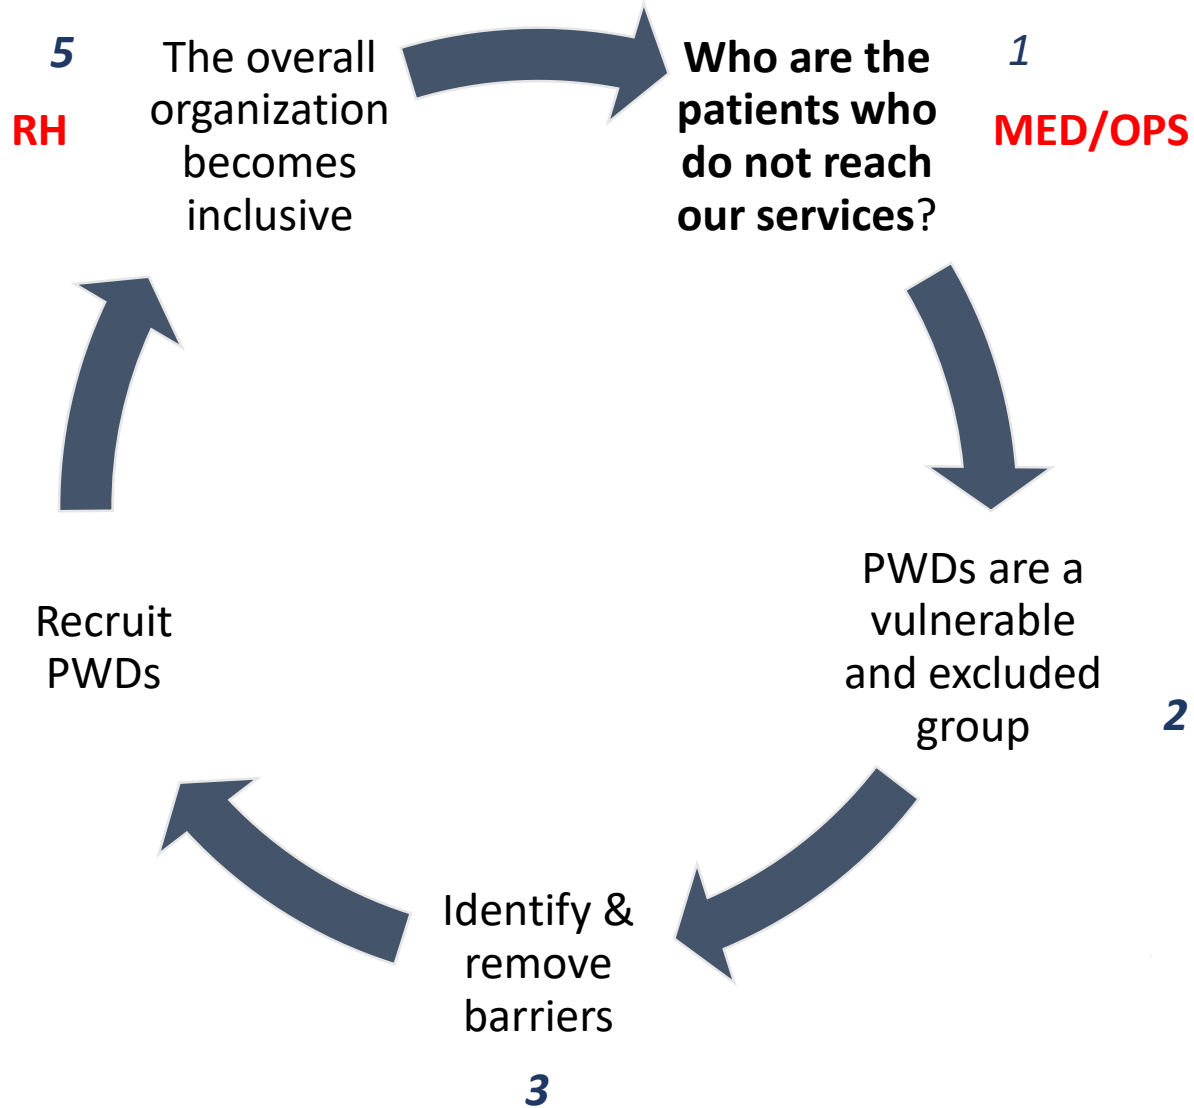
5

RH

The overall organization becomes inclusive

Who are the patients who do not reach our services?

1

MED/OPS

PWDs are a vulnerable and excluded group

2

Identify & remove barriers

3

Recruit PWDs